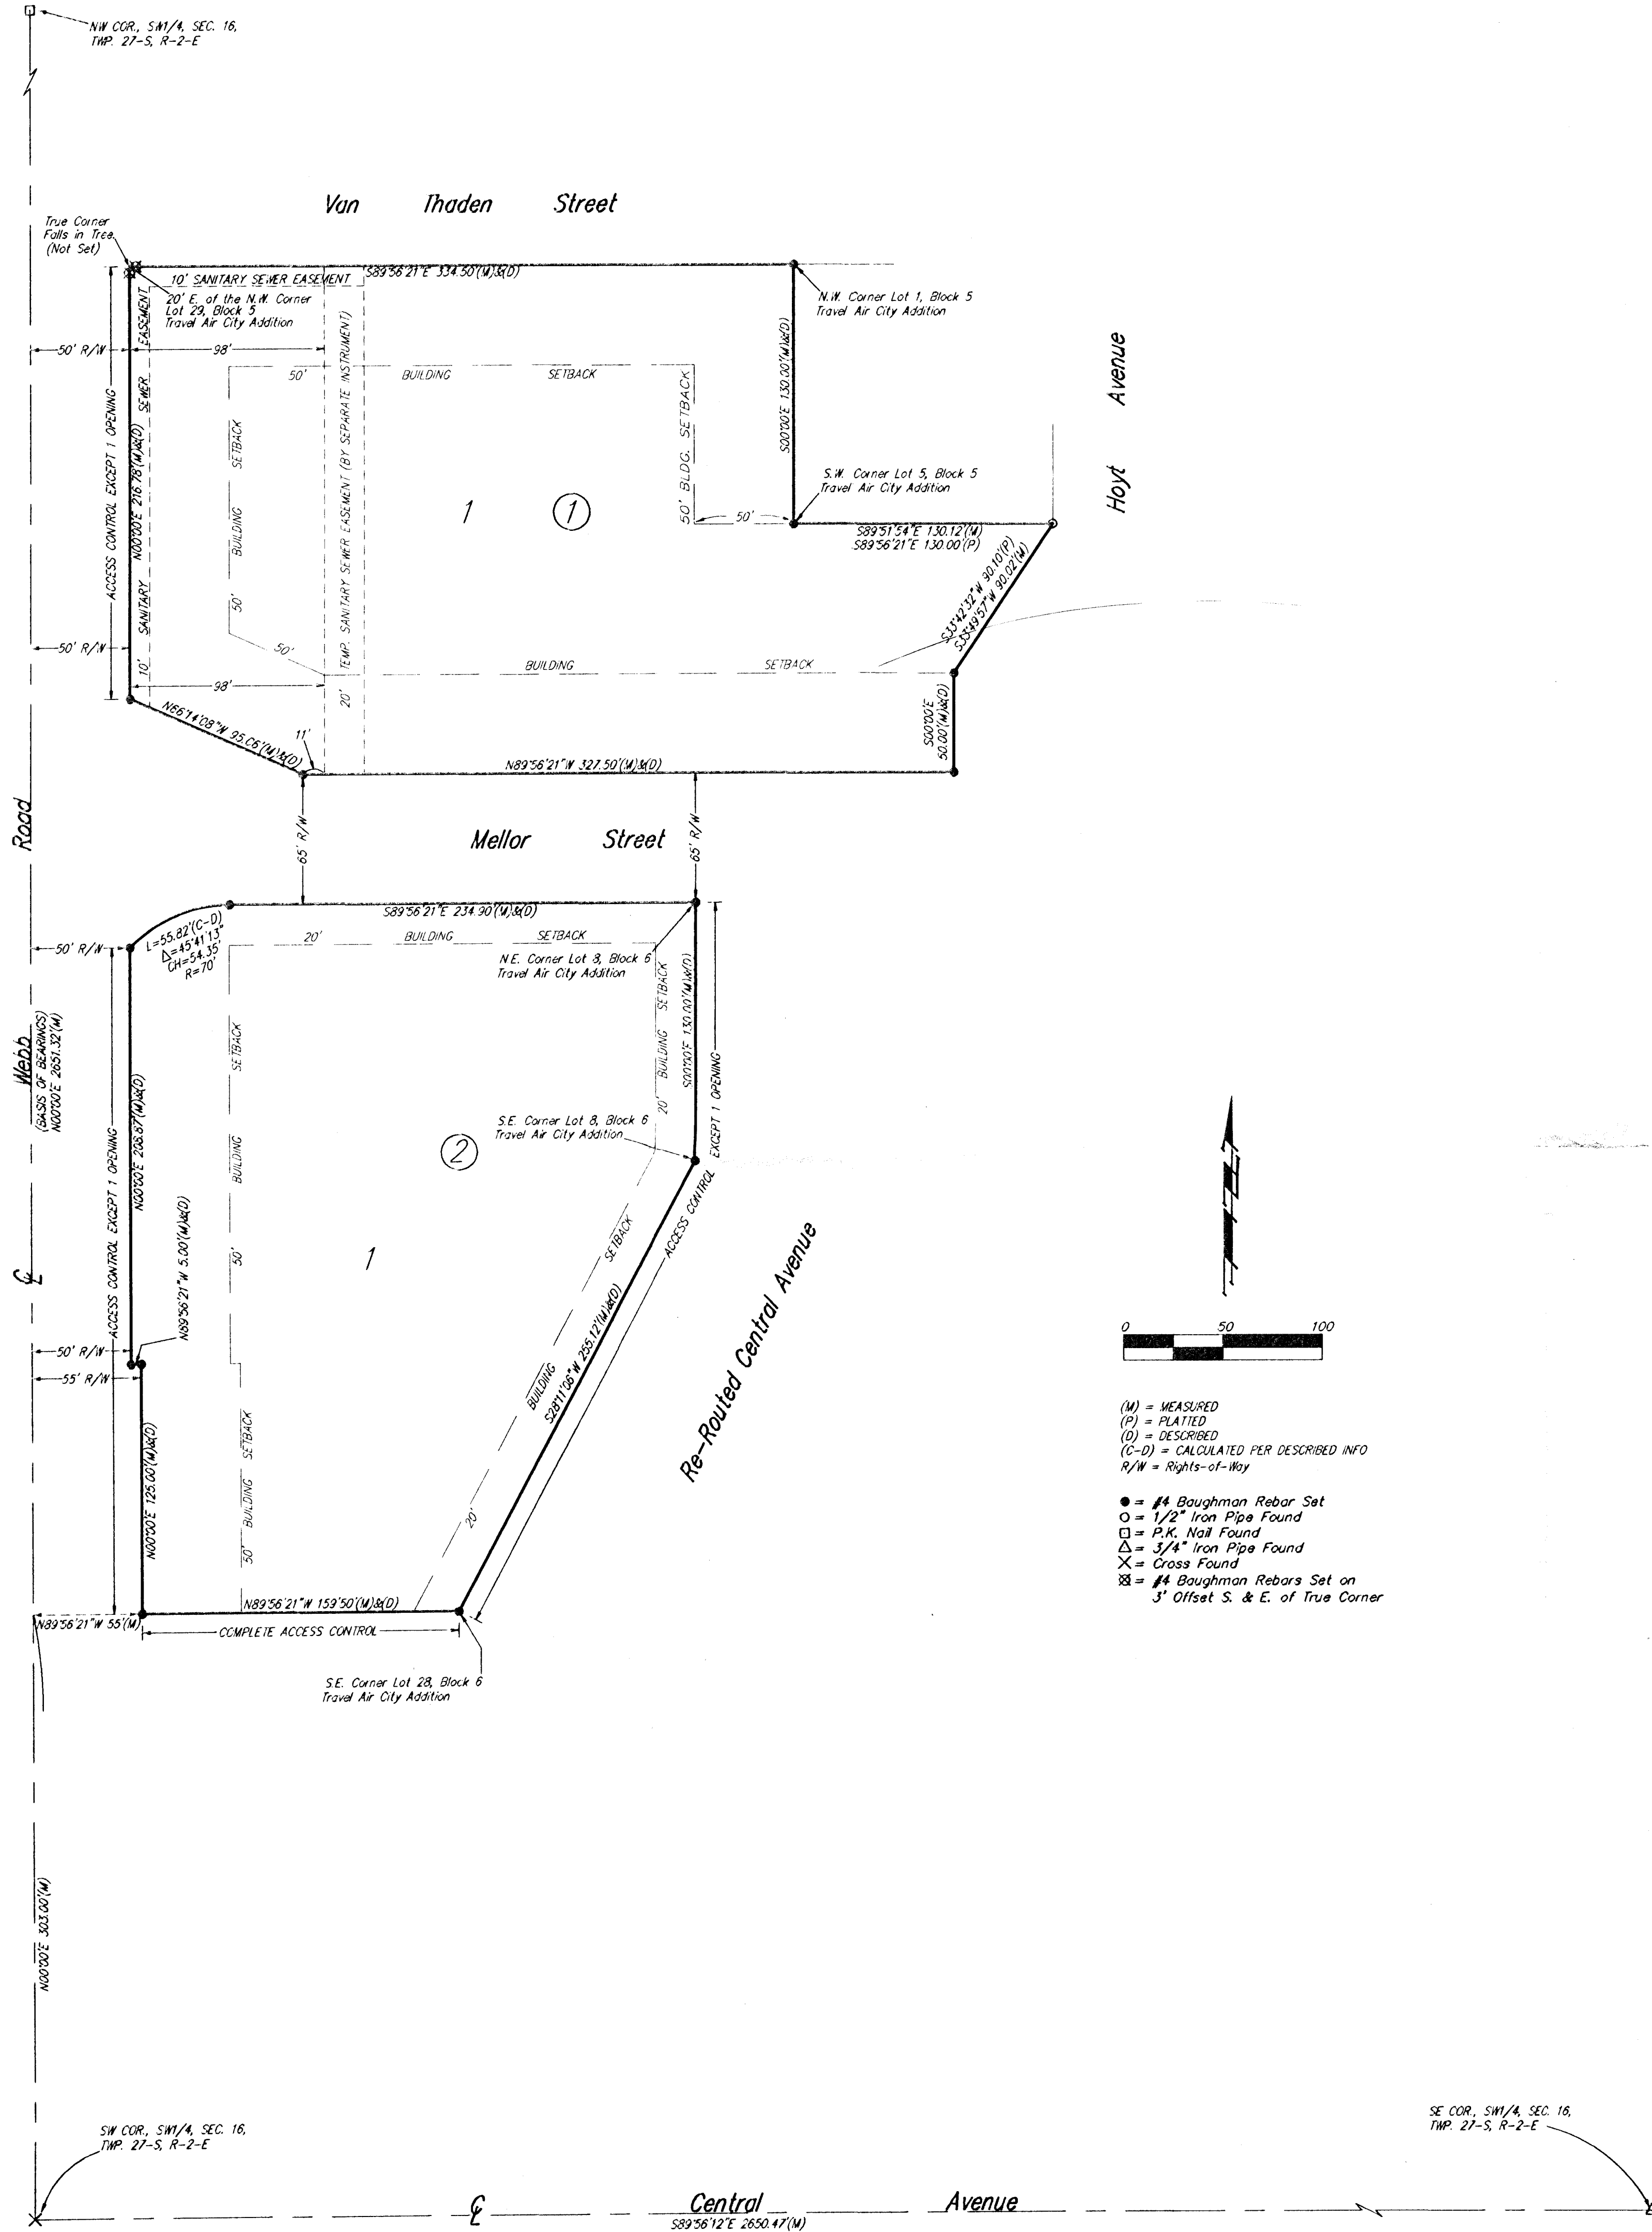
NW COR., SW1/4, SEC. 16, TWP. 27-S, R-2-E

Van Thaden Street

True Corner Falls in Tree (Not Set)

10' SANITARY SEWER EASEMENT

S89°56'21"E 334.50'(M)&(D)

20' E. of the N.W. Corner Lot 29, Block 5 Travel Air City Addition

N.W. Corner Lot 1, Block 5 Travel Air City Addition

50' R/W

98'

EASEMENT

SEWER

SANITARY

ACCESS CONTROL EXCEPT 1 OPENING

N00°00'E 216.78'(M)&(D)

50'

BUILDING SETBACK

TEMP. SANITARY SEWER EASEMENT (BY SEPARATE INSTRUMENT)

S00°00'E 130.00'(M)&(D)

Hoyt Avenue

SETBACK

BUILDING

1

①

50' BLDG. SETBACK

S.W. Corner Lot 5, Block 5 Travel Air City Addition

50'

S89°51'54"E 130.12'(M)

S89°56'21"E 130.00'(P)

50'

S33°42'32"W 90.10'(P)

S33°49'57"W 90.02'(M)

50' R/W

50'

10'

98'

20'

BUILDING SETBACK

N66°14'08"W 95.06'(M)&(D)

11'

N89°56'21"W 327.50'(M)&(D)

S00°00'E 50.00'(M)&(D)

Road

65' R/W

Mellor Street

65' R/W

S89°56'21"E 234.90'(M)&(D)

L=55.82'(C-D)
Δ=45°41'13"
CH=54.35'
R=70'

50' R/W

20'

BUILDING SETBACK

N.E. Corner Lot 8, Block 6 Travel Air City Addition

SETBACK

BUILDING

20'

S00°00'E 130.00'(M)&(D)

EXCEPT 1 OPENING

Webb

(BASIS OF BEARINGS)
N00°00'E 2651.32'(M)

SETBACK

BUILDING

N00°00'E 208.87'(M)&(D)

ACCESS CONTROL EXCEPT 1 OPENING

S.E. Corner Lot 8, Block 6 Travel Air City Addition

②

ACCESS CONTROL

N89°56'21"W 5.00'(M)&(D)

1

50'

SETBACK

BUILDING

S28°11'06"W 255.12'(M)&(D)

Re-Routed Central Avenue

℄

50' R/W

55' R/W

SETBACK

BUILDING

N00°00'E 125.00'(M)&(D)

50'

20'

N89°56'21"W 159.50'(M)&(D)

N89°56'21"W 55'(M)

COMPLETE ACCESS CONTROL

S.E. Corner Lot 28, Block 6 Travel Air City Addition

0 50 100

(M) = MEASURED
(P) = PLATTED
(D) = DESCRIBED
(C-D) = CALCULATED PER DESCRIBED INFO
R/W = Rights-of-Way

● = #4 Baughman Rebar Set
○ = 1/2" Iron Pipe Found
⊡ = P.K. Nail Found
△ = 3/4" Iron Pipe Found
✕ = Cross Found
⊠ = #4 Baughman Rebars Set on 3' Offset S. & E. of True Corner

N00°00'E 303.00'(M)

SW COR., SW1/4, SEC. 16, TWP. 27-S, R-2-E

SE COR., SW1/4, SEC. 16, TWP. 27-S, R-2-E

℄ Central Avenue

S89°56'12"E 2650.47'(M)